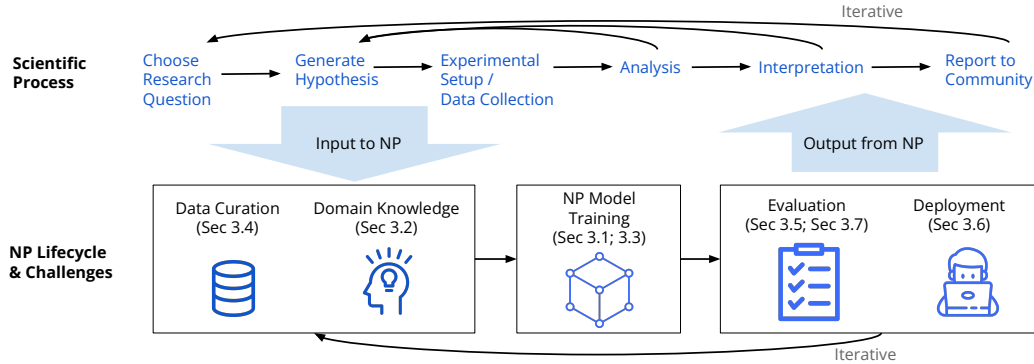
Iterative

Scientific Process

Choose Research Question

Generate Hypothesis

Experimental Setup / Data Collection

Analysis

Interpretation

Report to Community

Input to NP

Output from NP

NP Lifecycle & Challenges

Data Curation (Sec 3.4)

Domain Knowledge (Sec 3.2)

NP Model Training (Sec 3.1; 3.3)

Evaluation (Sec 3.5; Sec 3.7)

Deployment (Sec 3.6)

Iterative